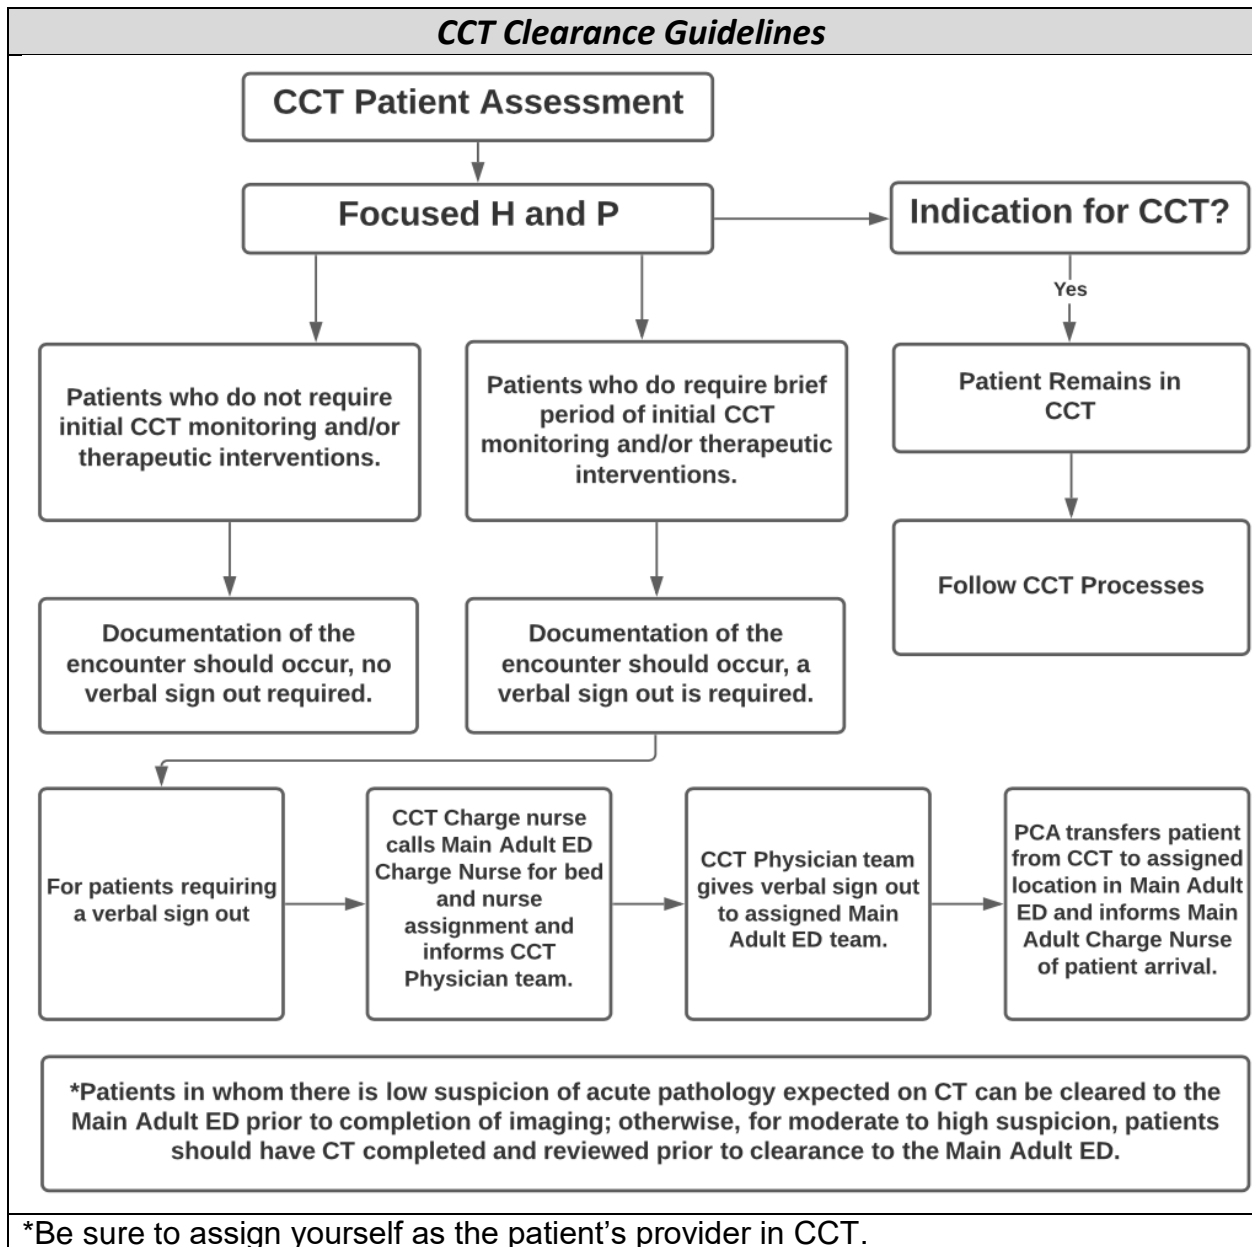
CCT Clearance Guidelines

CCT Patient Assessment

Focused H and P

Indication for CCT?

Yes

Patients who do not require initial CCT monitoring and/or therapeutic interventions.

Patients who do require brief period of initial CCT monitoring and/or therapeutic interventions.

Patient Remains in CCT

Follow CCT Processes

Documentation of the encounter should occur, no verbal sign out required.

Documentation of the encounter should occur, a verbal sign out is required.

For patients requiring a verbal sign out

CCT Charge nurse calls Main Adult ED Charge Nurse for bed and nurse assignment and informs CCT Physician team.

CCT Physician team gives verbal sign out to assigned Main Adult ED team.

PCA transfers patient from CCT to assigned location in Main Adult ED and informs Main Adult Charge Nurse of patient arrival.

*Patients in whom there is low suspicion of acute pathology expected on CT can be cleared to the Main Adult ED prior to completion of imaging; otherwise, for moderate to high suspicion, patients should have CT completed and reviewed prior to clearance to the Main Adult ED.

*Be sure to assign yourself as the patient's provider in CCT.